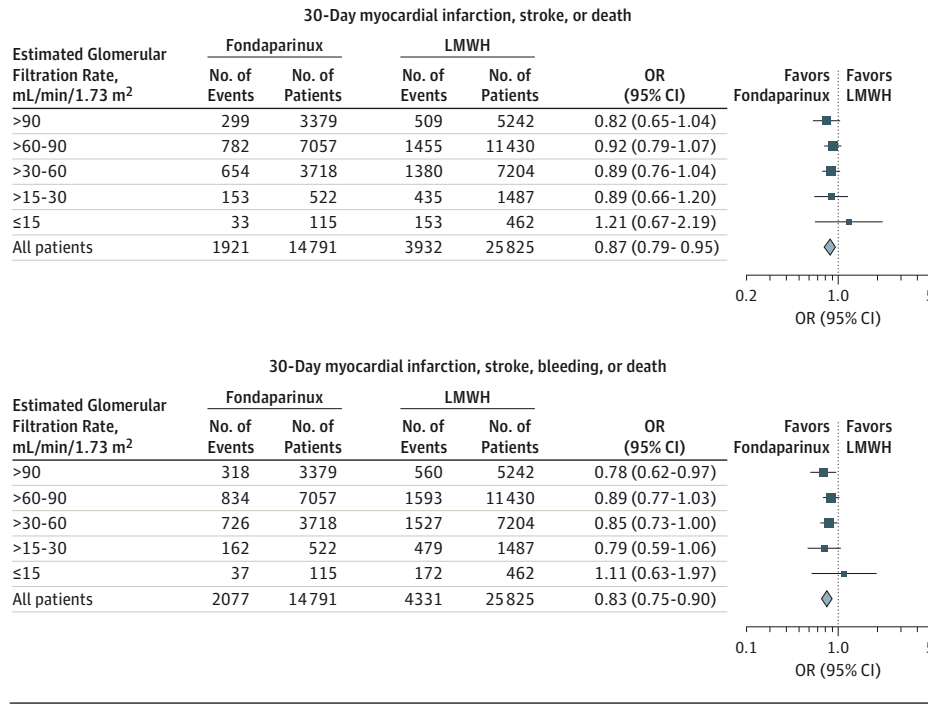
30-Day myocardial infarction, stroke, or death

| Estimated Glomerular Filtration Rate, mL/min/1.73 m$^2$ | Fondaparinux No. of Events | Fondaparinux No. of Patients | LMWH No. of Events | LMWH No. of Patients | OR (95% CI) |
|---|---|---|---|---|---|
| >90 | 299 | 3379 | 509 | 5242 | 0.82 (0.65-1.04) |
| >60-90 | 782 | 7057 | 1455 | 11430 | 0.92 (0.79-1.07) |
| >30-60 | 654 | 3718 | 1380 | 7204 | 0.89 (0.76-1.04) |
| >15-30 | 153 | 522 | 435 | 1487 | 0.89 (0.66-1.20) |
| ≤15 | 33 | 115 | 153 | 462 | 1.21 (0.67-2.19) |
| All patients | 1921 | 14791 | 3932 | 25825 | 0.87 (0.79- 0.95) |

Favors Fondaparinux Favors LMWH

0.2 1.0 5

OR (95% CI)

30-Day myocardial infarction, stroke, bleeding, or death

| Estimated Glomerular Filtration Rate, mL/min/1.73 m$^2$ | Fondaparinux No. of Events | Fondaparinux No. of Patients | LMWH No. of Events | LMWH No. of Patients | OR (95% CI) |
|---|---|---|---|---|---|
| >90 | 318 | 3379 | 560 | 5242 | 0.78 (0.62-0.97) |
| >60-90 | 834 | 7057 | 1593 | 11430 | 0.89 (0.77-1.03) |
| >30-60 | 726 | 3718 | 1527 | 7204 | 0.85 (0.73-1.00) |
| >15-30 | 162 | 522 | 479 | 1487 | 0.79 (0.59-1.06) |
| ≤15 | 37 | 115 | 172 | 462 | 1.11 (0.63-1.97) |
| All patients | 2077 | 14791 | 4331 | 25825 | 0.83 (0.75-0.90) |

Favors Fondaparinux Favors LMWH

0.1 1.0 5

OR (95% CI)